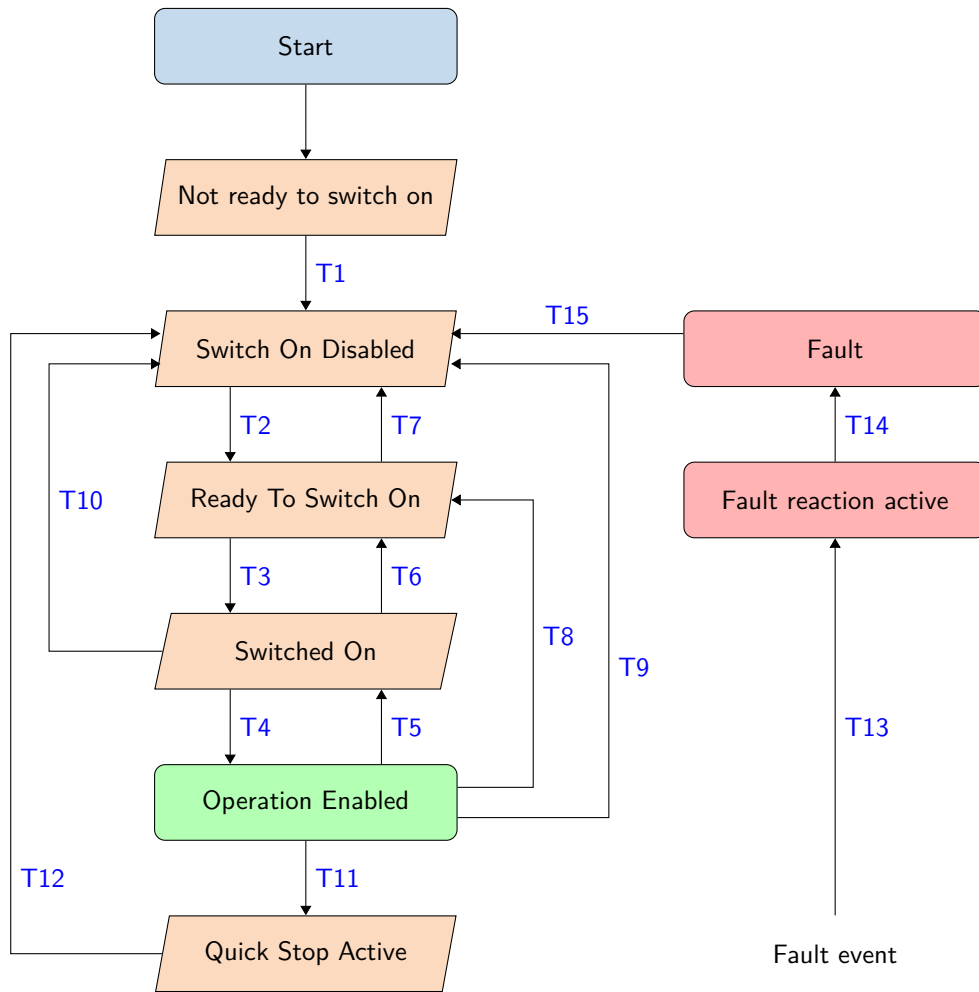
Start

Not ready to switch on

T1

T15

Switch On Disabled

Fault

T2

T7

T14

T10

Ready To Switch On

Fault reaction active

T3

T6

T8

Switched On

T9

T4

T5

T13

Operation Enabled

T12

T11

Quick Stop Active

Fault event